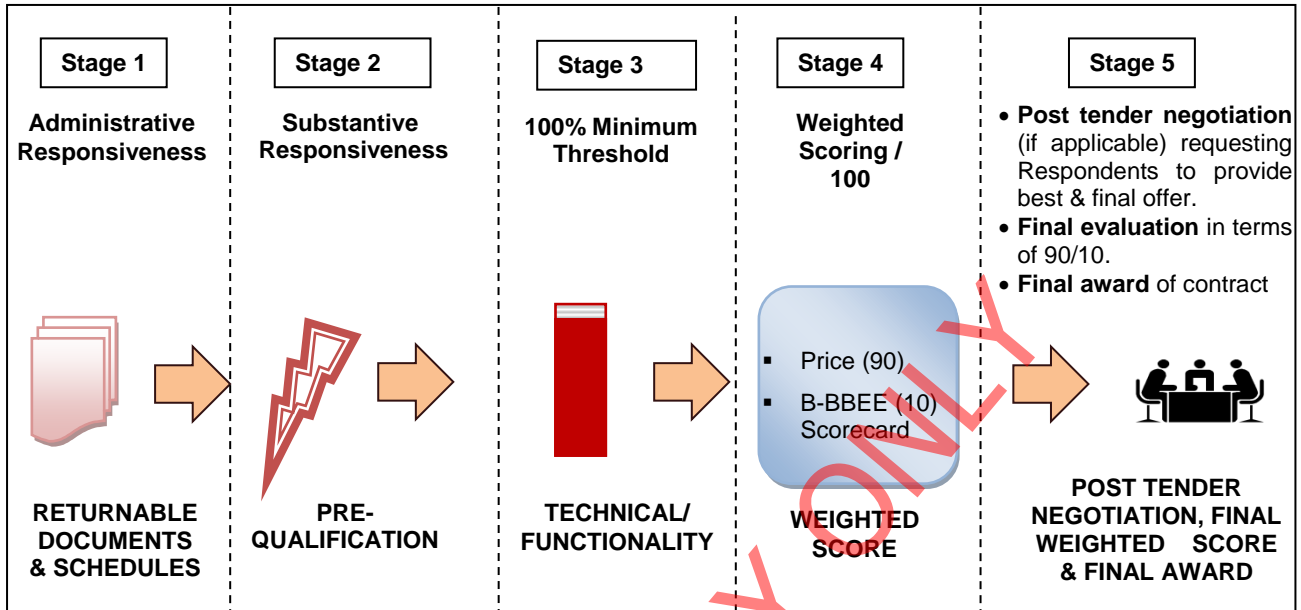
Stage 1

Administrative Responsiveness

RETURNABLE DOCUMENTS & SCHEDULES

Stage 2

Substantive Responsiveness

PRE-QUALIFICATION

Stage 3

100% Minimum Threshold

TECHNICAL/ FUNCTIONALITY

Stage 4

Weighted Scoring / 100

▪ Price (90)
▪ B-BBEE (10) Scorecard

WEIGHTED SCORE

Stage 5

• **Post tender negotiation** (if applicable) requesting Respondents to provide best & final offer.
• **Final evaluation** in terms of 90/10.
• **Final award** of contract

POST TENDER NEGOTIATION, FINAL WEIGHTED SCORE & FINAL AWARD

ONLY